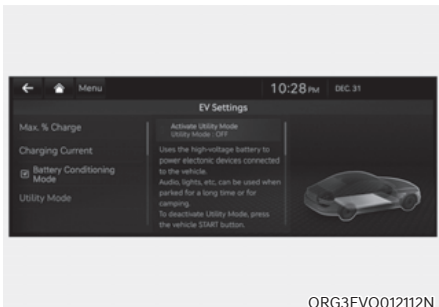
Menu
10:28 PM DEC. 31
EV Settings
Max. % Charge
Charging Current
Battery Conditioning Mode
Utility Mode
Activate Utility Mode
Utility Mode : OFF
Uses the high-voltage battery to power electronic devices connected to the vehicle.
Audio, lights, etc. can be used when parked for a long time or for camping.
To deactivate Utility Mode, press the vehicle START button.
ORG3EVQ012112N